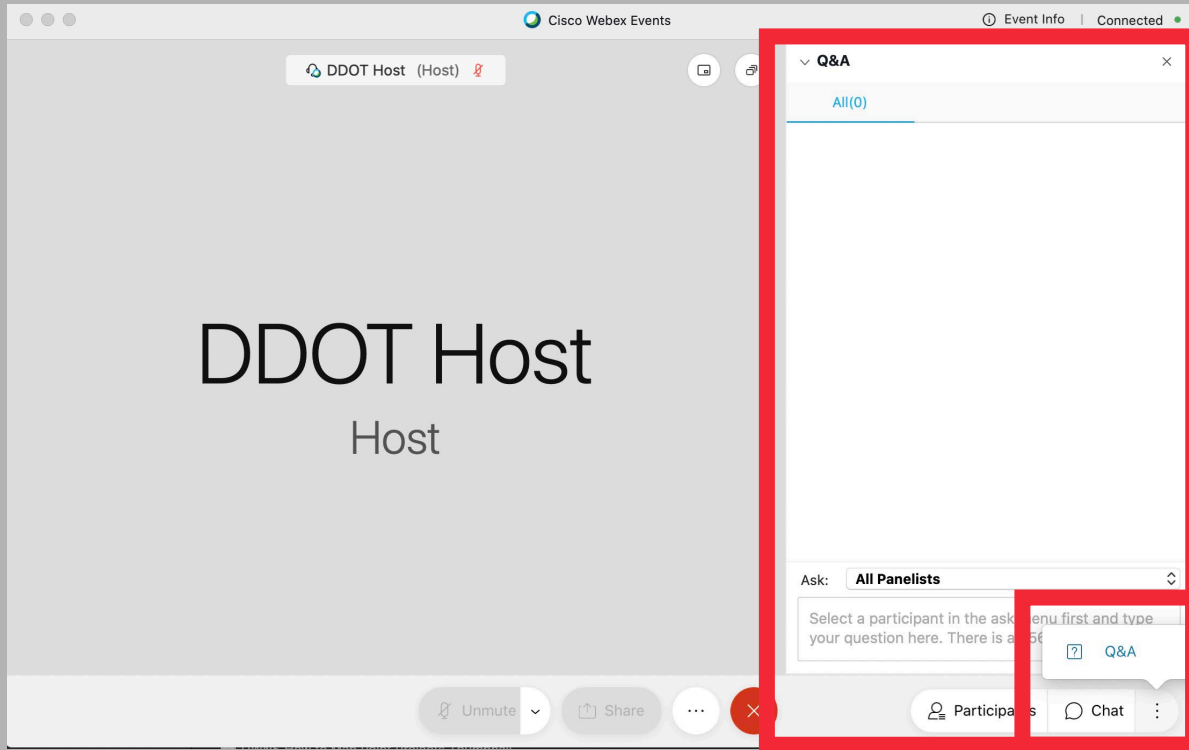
Cisco Webex Events

Event Info | Connected

DDOT Host (Host)

DDOT Host

Host

Q&A

All(0)

Ask: All Panelists

Select a participant in the ask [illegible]enu first and type your question here. There is a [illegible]56

Q&A

Unmute

Share

Participa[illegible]s

Chat